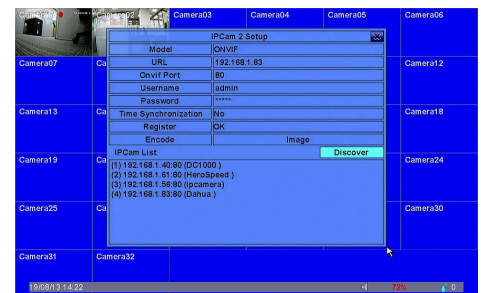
Camera01 Camera02 Camera03 Camera04 Camera05 Camera06

IPCam 2 Setup

| Model | ONVIF |
|---|---|
| URL | 192.168.1.83 |
| Onvif Port | 80 |
| Username | admin |
| Password | ***** |
| Time Synchronization | No |
| Register | OK |
| Encode | Image |

IPCam List

Discover

(1) 192.168.1.40:80 (DC1000 )
(2) 192.168.1.61:80 (HeroSpeed )
(3) 192.168.1.56:80 (ipcamera)
(4) 192.168.1.83:80 (Dahua )

Camera07 Ca Camera12
Camera13 Ca Camera18
Camera19 Ca Camera24
Camera25 Ca Camera30
Camera31 Camera32

19/08/13 14:22 72% 0